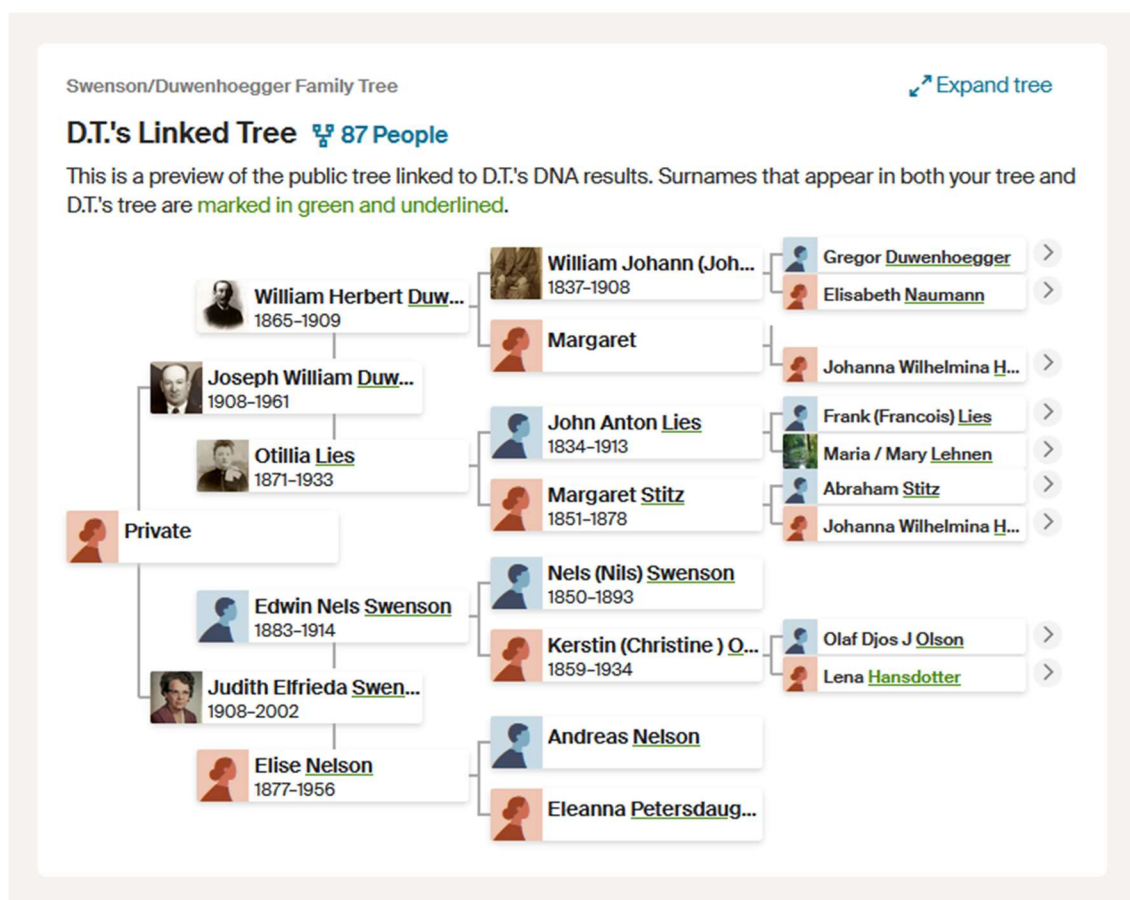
Swenson/Duwenhoegger Family Tree

Expand tree

D.T.'s Linked Tree 87 People

This is a preview of the public tree linked to D.T.'s DNA results. Surnames that appear in both your tree and D.T.'s tree are marked in green and underlined.

Private

Joseph William Duw...
1908–1961

William Herbert Duw...
1865–1909

William Johann (Joh...
1837–1908

Gregor Duwenhoegger

Elisabeth Naumann

Margaret

Johanna Wilhelmina H...

Otillia Lies
1871–1933

John Anton Lies
1834–1913

Frank (Francois) Lies

Maria / Mary Lehnen

Margaret Stitz
1851–1878

Abraham Stitz

Johanna Wilhelmina H...

Judith Elfrieda Swen...
1908–2002

Edwin Nels Swenson
1883–1914

Nels (Nils) Swenson
1850–1893

Kerstin (Christine ) O...
1859–1934

Olaf Djos J Olson

Lena Hansdotter

Elise Nelson
1877–1956

Andreas Nelson

Eleanna Petersdaug...